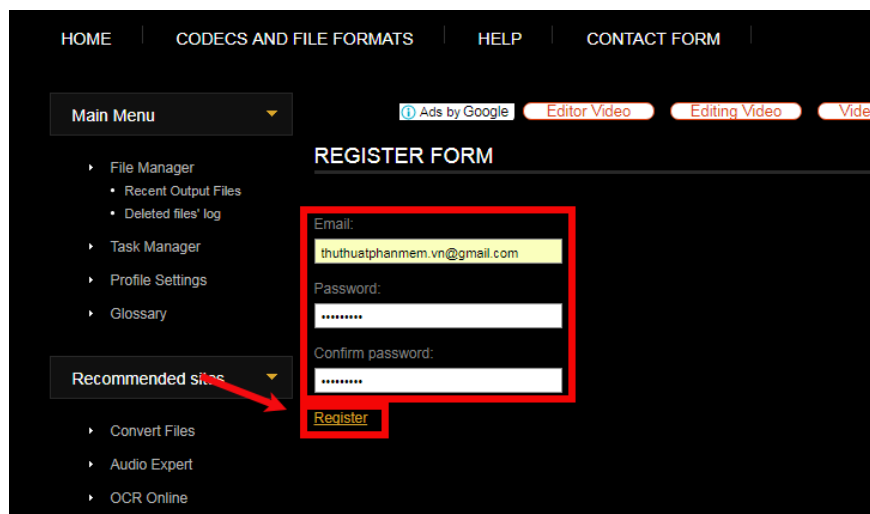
HOME
CODECS AND FILE FORMATS
HELP
CONTACT FORM

Main Menu

File Manager
Recent Output Files
Deleted files' log
Task Manager
Profile Settings
Glossary

Recommended sites

Convert Files
Audio Expert
OCR Online

Ads by Google
Editor Video
Editing Video
Vide

REGISTER FORM

Email:
thuthuatphanmem.vn@gmail.com
Password:
•••••••••
Confirm password:
•••••••••
Register